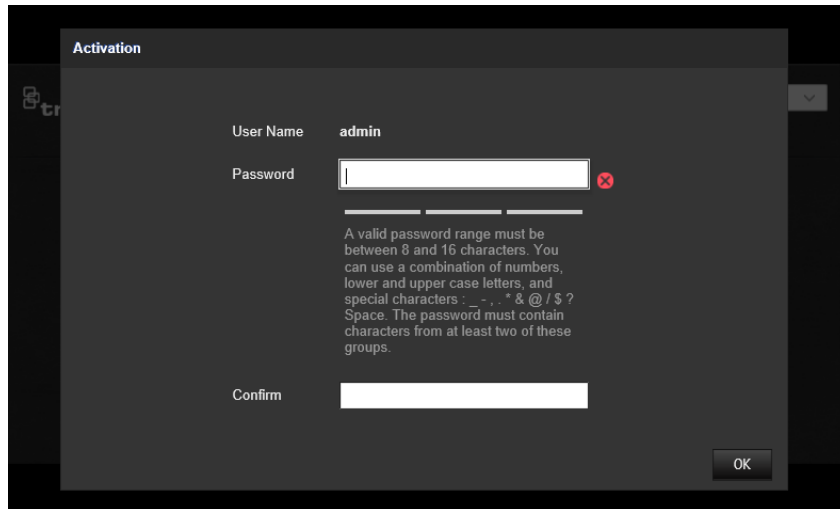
Activation

User Name admin

Password

A valid password range must be between 8 and 16 characters. You can use a combination of numbers, lower and upper case letters, and special characters : _ - , . * & @ / $ ? Space. The password must contain characters from at least two of these groups.

Confirm

OK